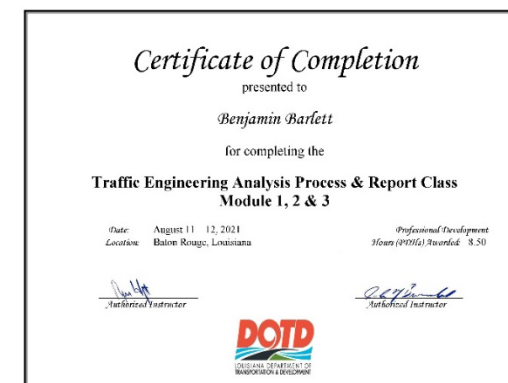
Certificate of Completion

presented to

Benjamin Barlett

for completing the

Traffic Engineering Analysis Process & Report Class
Module 1, 2 & 3

Date: August 11 12, 2021
Location: Baton Rouge, Louisiana

Professional Development
Hours (PDHs) Awarded: 8.50

Authorized Instructor

Authorized Instructor

DOTD
LOUISIANA DEPARTMENT OF
TRANSPORTATION & DEVELOPMENT